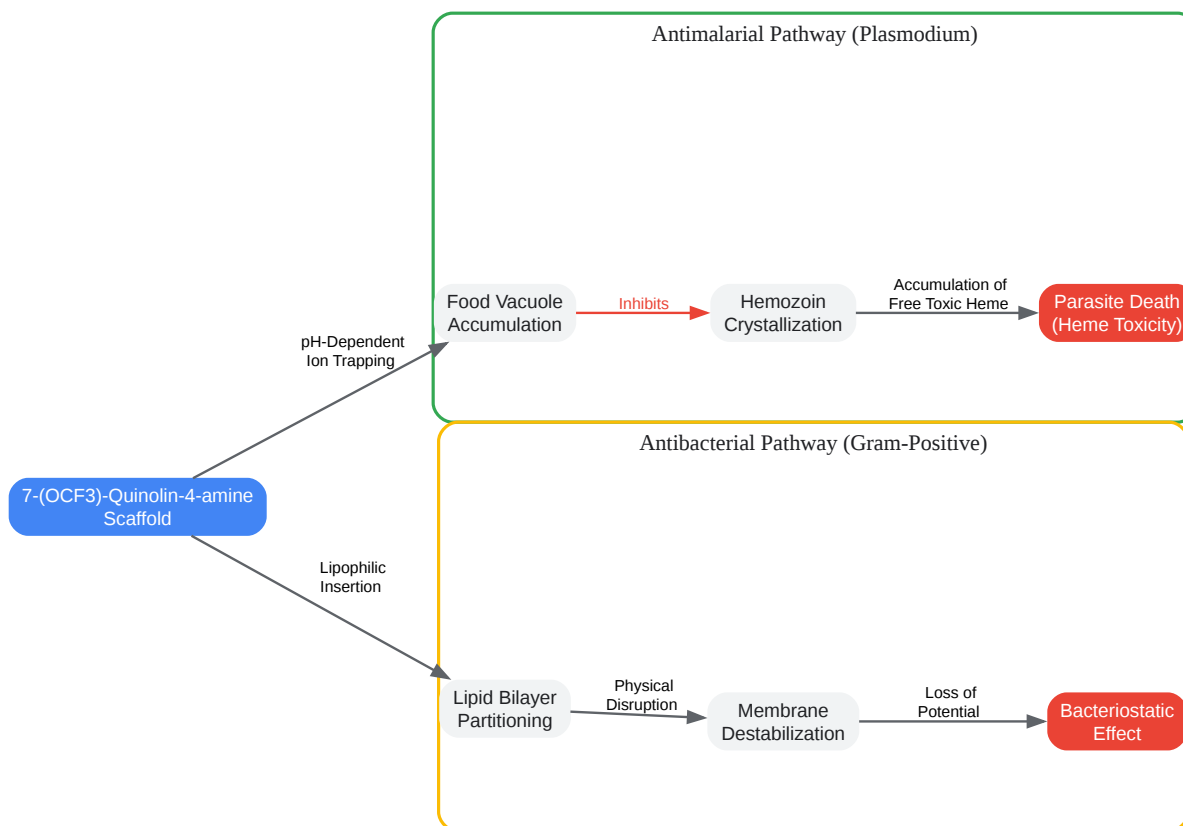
Antimalarial Pathway (Plasmodium)

Food Vacuole Accumulation

Inhibits

Hemozoin Crystallization

Accumulation of Free Toxic Heme

Parasite Death (Heme Toxicity)

pH-Dependent Ion Trapping

Antibacterial Pathway (Gram-Positive)

7-(OCF3)-Quinolin-4-amine Scaffold

Lipophilic Insertion

Lipid Bilayer Partitioning

Physical Disruption

Membrane Destabilization

Loss of Potential

Bacteriostatic Effect